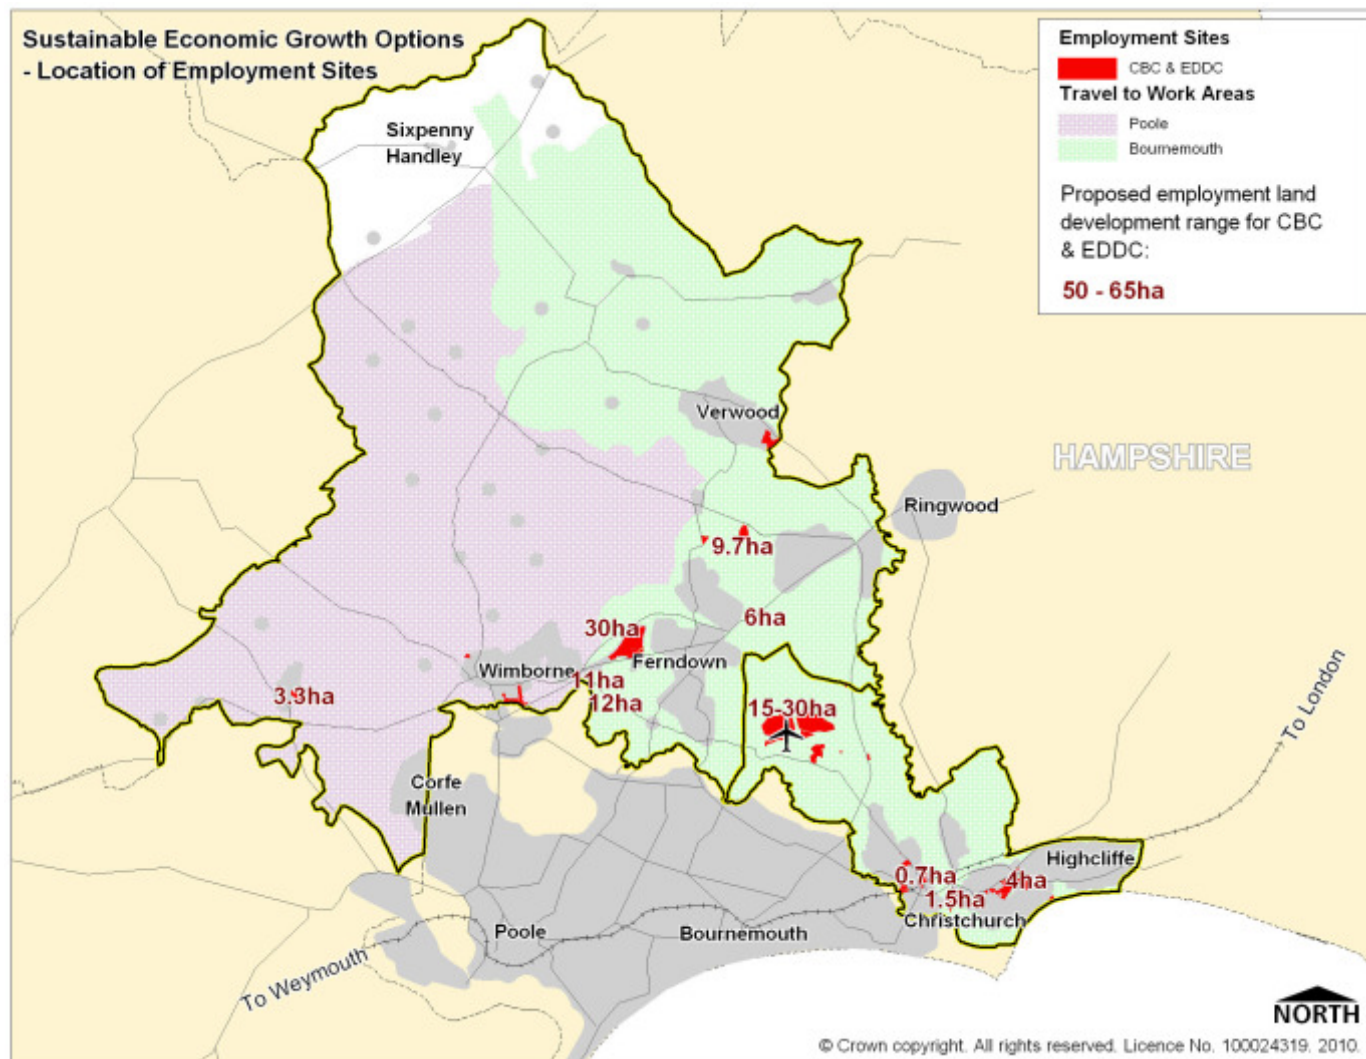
Sustainable Economic Growth Options - Location of Employment Sites

Employment Sites
CBC & EDDC
Travel to Work Areas
Poole
Bournemouth
Proposed employment land development range for CBC & EDDC:
50 - 65ha

Sixpenny Handley
Verwood
HAMPSHIRE
Ringwood
9.7ha
6ha
30ha
Ferndown
Wimborne
11ha
12ha
3.3ha
15-30ha
To London
Corfe Mullen
Highcliffe
0.7ha
4ha
1.5ha
Christchurch
Poole
Bournemouth
To Weymouth
NORTH
© Crown copyright. All rights reserved. Licence No. 100024319. 2010.